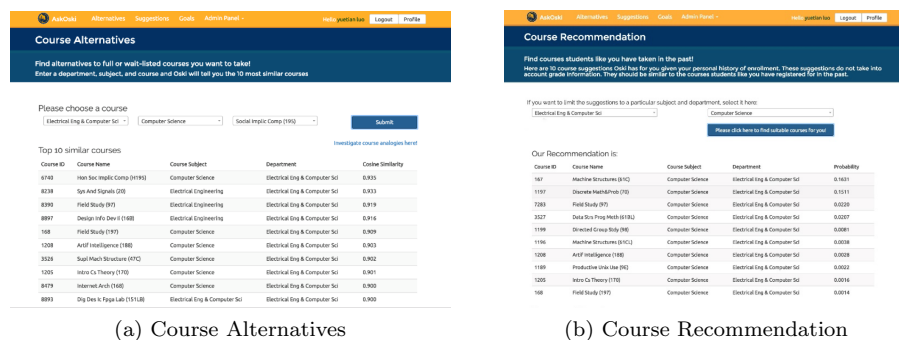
AskOski Alternatives Suggestions Goals Admin Panel ▾ Hello yuetian luo Logout Profile

Course Alternatives

Find alternatives to full or wait-listed courses you want to take!
Enter a department, subject, and course and Oski will tell you the 10 most similar courses

Please choose a course

Electrical Eng & Computer Sci | Computer Science | Social Implic Comp (195) | Submit

Investigate course analogies here!

Top 10 similar courses

| Course ID | Course Name | Course Subject | Department | Cosine Similarity |
|---|---|---|---|---|
| 6740 | Hon Soc Implic Comp (H195) | Computer Science | Electrical Eng & Computer Sci | 0.935 |
| 8238 | Sys And Signals (20) | Electrical Engineering | Electrical Eng & Computer Sci | 0.933 |
| 8390 | Field Study (197) | Electrical Engineering | Electrical Eng & Computer Sci | 0.919 |
| 8897 | Design Info Dev II (160) | Electrical Engineering | Electrical Eng & Computer Sci | 0.916 |
| 168 | Field Study (197) | Computer Science | Electrical Eng & Computer Sci | 0.909 |
| 1208 | Artif Intelligence (188) | Computer Science | Electrical Eng & Computer Sci | 0.903 |
| 3526 | Supl Mach Structure (47C) | Computer Science | Electrical Eng & Computer Sci | 0.902 |
| 1205 | Intro Cs Theory (170) | Computer Science | Electrical Eng & Computer Sci | 0.901 |
| 8479 | Internet Arch (168) | Computer Science | Electrical Eng & Computer Sci | 0.900 |
| 8893 | Dig Des Ic Fpga Lab (151LB) | Electrical Eng & Computer Sci | Electrical Eng & Computer Sci | 0.900 |

(a) Course Alternatives

AskOski Alternatives Suggestions Goals Admin Panel ▾ Hello yuetian luo Logout Profile

Course Recommendation

Find courses students like you have taken in the past!
Here are 10 course suggestions Oski has for you given your personal history of enrollment. These suggestions do not take into account grade information. They should be similar to the courses students like you have registered for in the past.

If you want to limit the suggestions to a particular subject and department, select it here:

Electrical Eng & Computer Sci | Computer Science

Please click here to find suitable courses for you!

Our Recommendation is:

| Course ID | Course Name | Course Subject | Department | Probability |
|---|---|---|---|---|
| 167 | Machine Structures (61C) | Computer Science | Electrical Eng & Computer Sci | 0.1631 |
| 1197 | Discrete Math&Prob (70) | Computer Science | Electrical Eng & Computer Sci | 0.1511 |
| 7283 | Field Study (97) | Computer Science | Electrical Eng & Computer Sci | 0.0220 |
| 3527 | Data Strs Prog Meth (61BL) | Computer Science | Electrical Eng & Computer Sci | 0.0207 |
| 1199 | Directed Group Stdy (98) | Computer Science | Electrical Eng & Computer Sci | 0.0081 |
| 1196 | Machine Structures (61CL) | Computer Science | Electrical Eng & Computer Sci | 0.0038 |
| 1208 | Artif Intelligence (188) | Computer Science | Electrical Eng & Computer Sci | 0.0028 |
| 1185 | Productive Unix Use (9E) | Computer Science | Electrical Eng & Computer Sci | 0.0022 |
| 1205 | Intro Cs Theory (170) | Computer Science | Electrical Eng & Computer Sci | 0.0016 |
| 168 | Field Study (197) | Computer Science | Electrical Eng & Computer Sci | 0.0014 |

(b) Course Recommendation